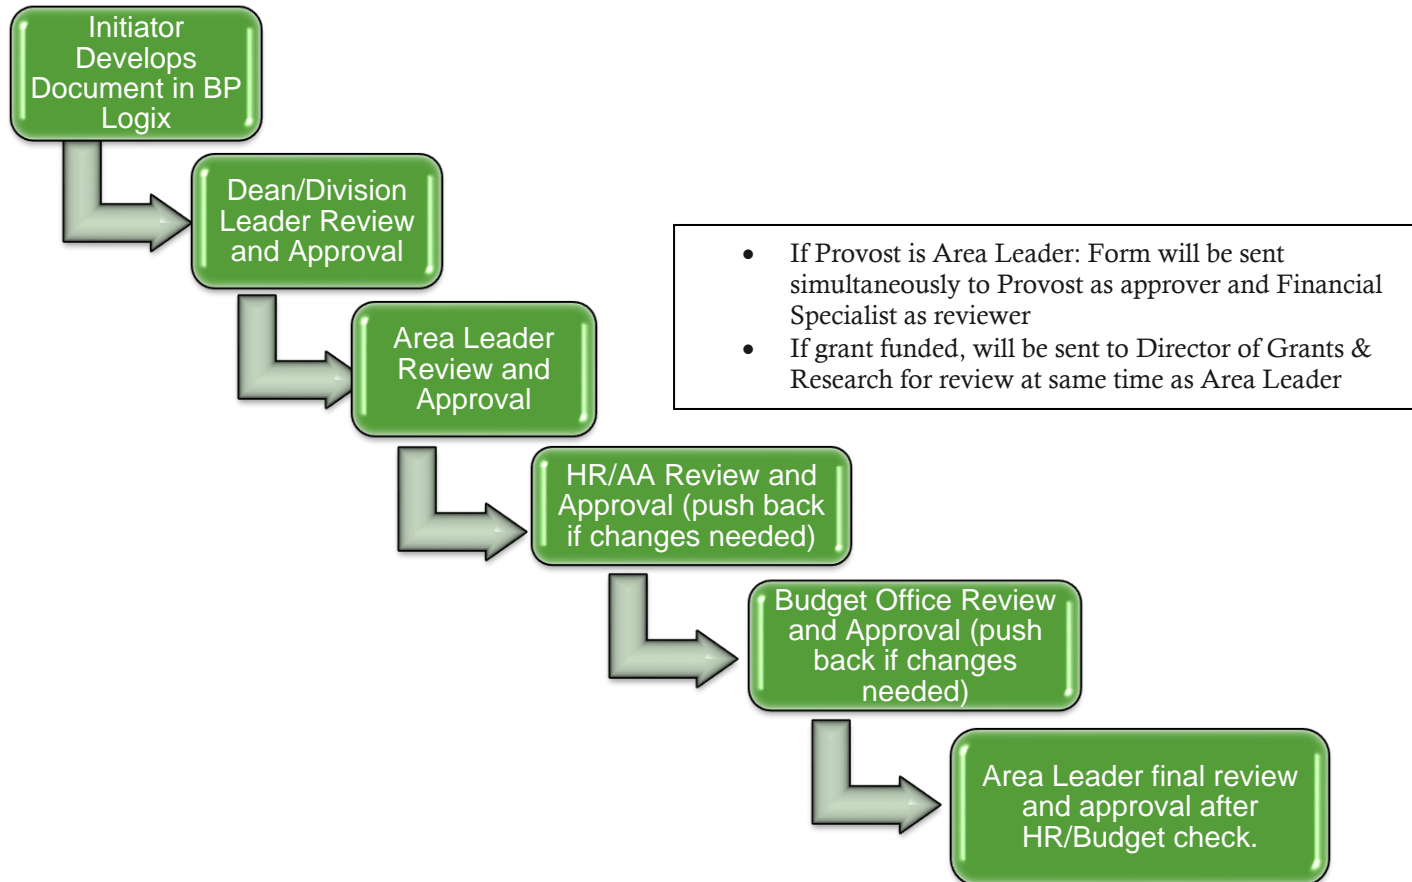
Initiator Develops Document in BP Logix

Dean/Division Leader Review and Approval

Area Leader Review and Approval

- If Provost is Area Leader: Form will be sent simultaneously to Provost as approver and Financial Specialist as reviewer
- If grant funded, will be sent to Director of Grants & Research for review at same time as Area Leader

HR/AA Review and Approval (push back if changes needed)

Budget Office Review and Approval (push back if changes needed)

Area Leader final review and approval after HR/Budget check.